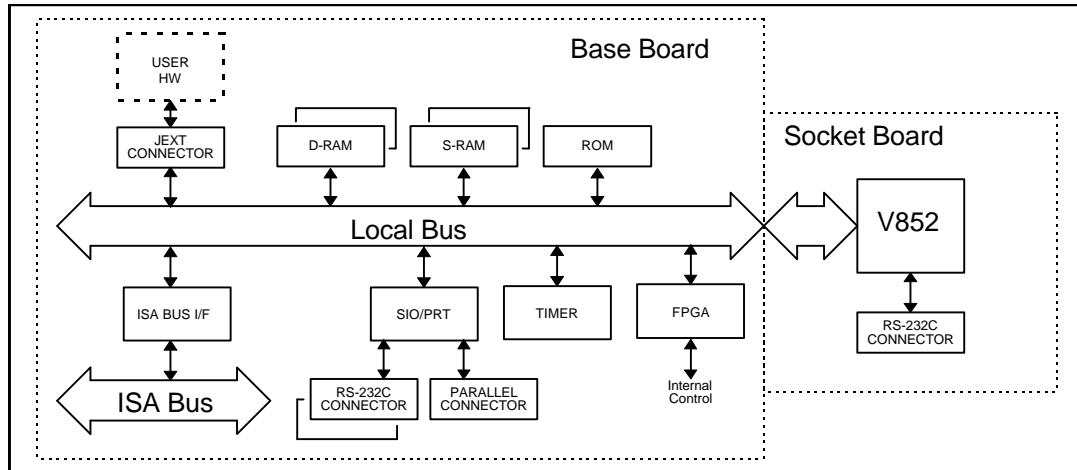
Base Board

USER HW

JEXT CONNECTOR

D-RAM

S-RAM

ROM

Socket Board

Local Bus

V852

ISA BUS I/F

SIO/PRT

TIMER

FPGA

RS-232C CONNECTOR

ISA Bus

RS-232C CONNECTOR

PARALLEL CONNECTOR

Internal Control